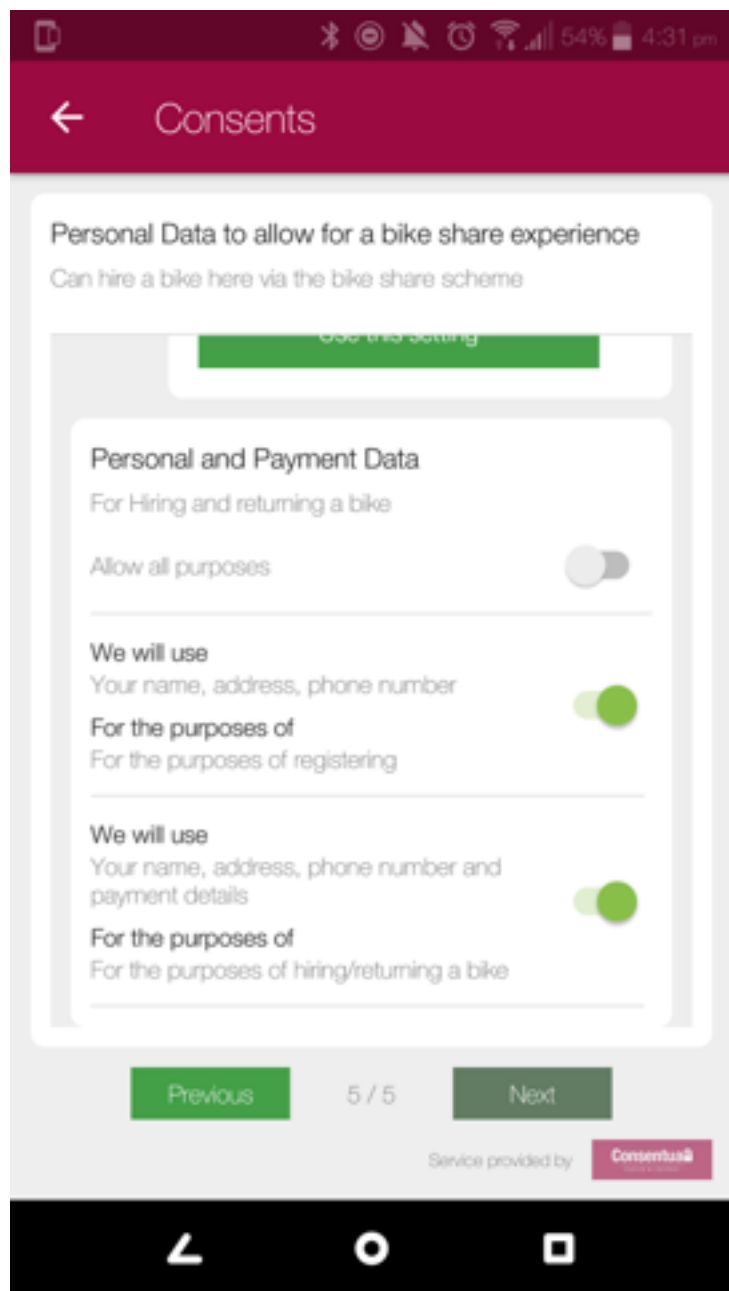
54% 4:31 pm

Consents

Personal Data to allow for a bike share experience

Can hire a bike here via the bike share scheme

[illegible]

Personal and Payment Data

For Hiring and returning a bike

Allow all purposes

We will use

Your name, address, phone number

For the purposes of

For the purposes of registering

We will use

Your name, address, phone number and payment details

For the purposes of

For the purposes of hiring/returning a bike

Previous 5 / 5 Next

Service provided by Consentua